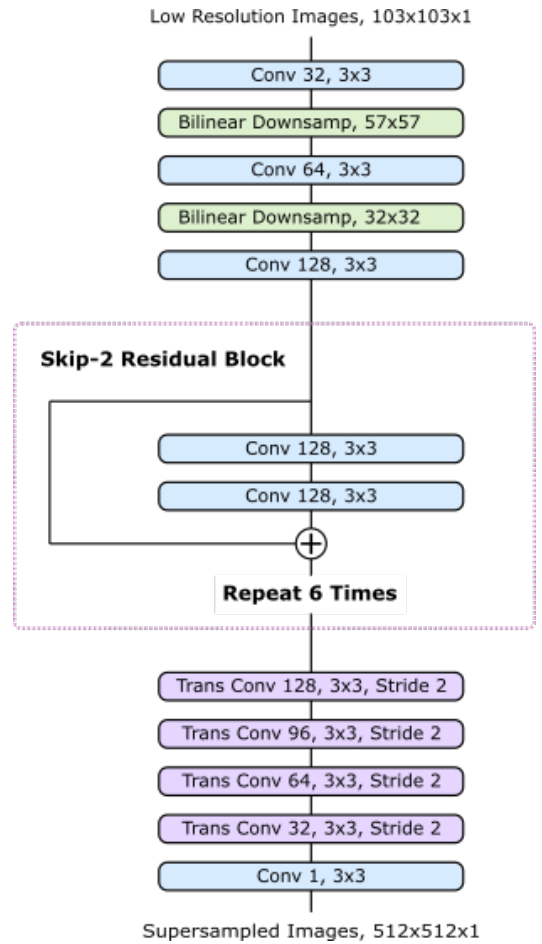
Low Resolution Images, 103x103x1

Conv 32, 3x3

Bilinear Downsamp, 57x57

Conv 64, 3x3

Bilinear Downsamp, 32x32

Conv 128, 3x3

Skip-2 Residual Block

Conv 128, 3x3

Conv 128, 3x3

Repeat 6 Times

Trans Conv 128, 3x3, Stride 2

Trans Conv 96, 3x3, Stride 2

Trans Conv 64, 3x3, Stride 2

Trans Conv 32, 3x3, Stride 2

Conv 1, 3x3

Supersampled Images, 512x512x1